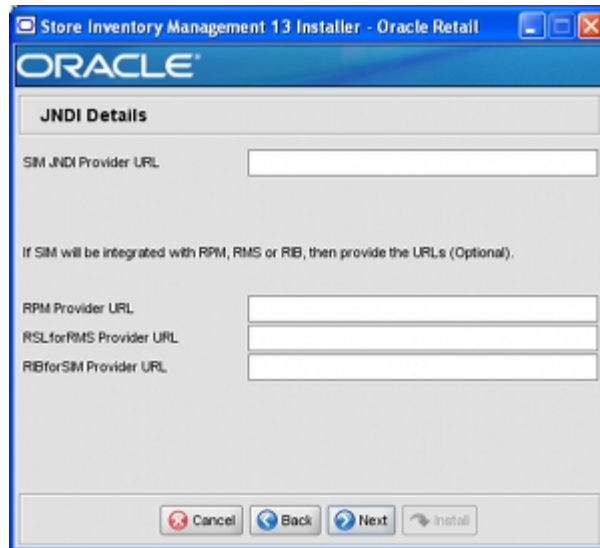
Store Inventory Management 13 Installer - Oracle Retail

ORACLE

JNDI Details

SIM JNDI Provider URL

If SIM will be integrated with RPM, RMS or RIB, then provide the URLs (Optional).

RPM Provider URL

RSLforRMS Provider URL

RIBforSIM Provider URL

Cancel Back Next Install